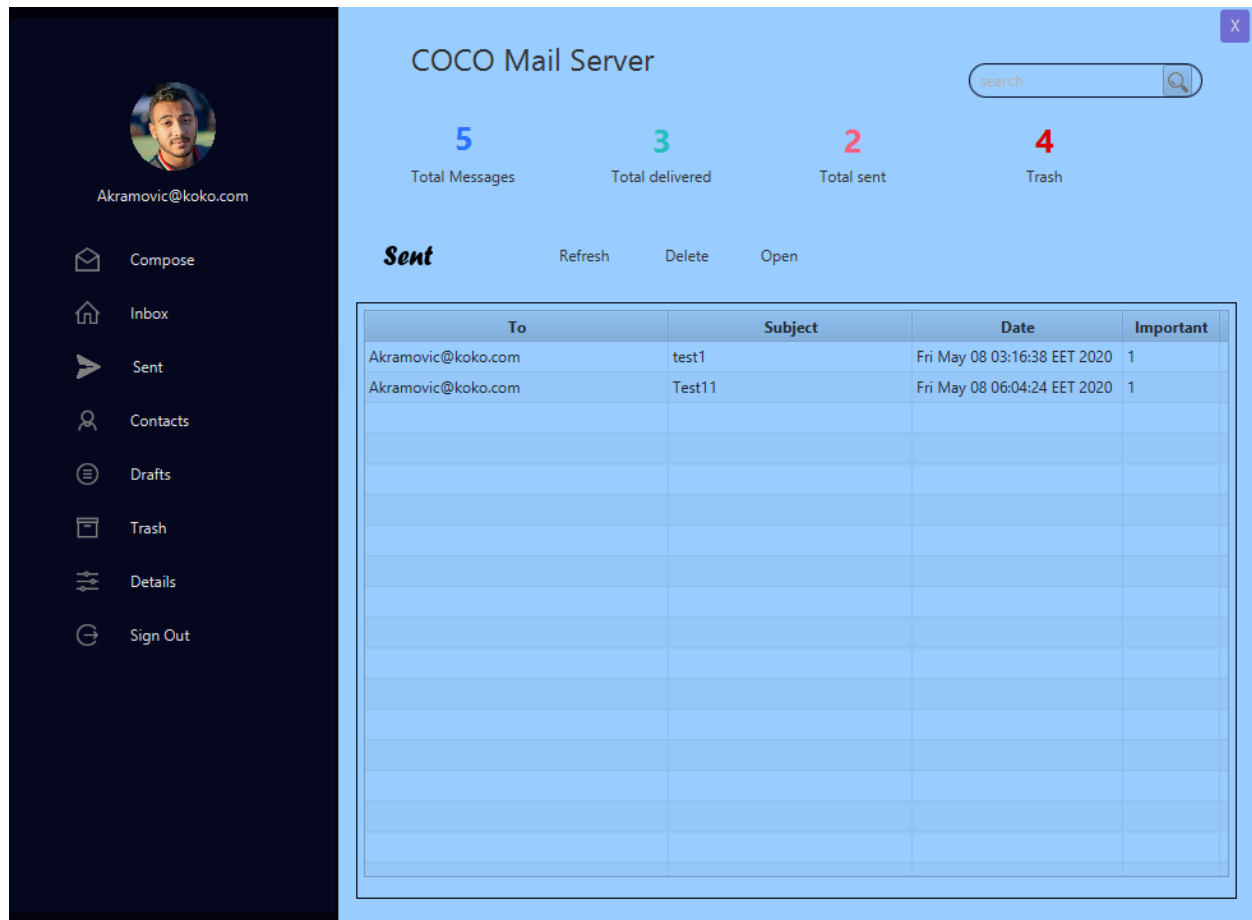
Akramovic@koko.com

Compose
Inbox
Sent
Contacts
Drafts
Trash
Details
Sign Out

COCO Mail Server

search

X

5
Total Messages

3
Total delivered

2
Total sent

4
Trash

Sent

Refresh

Delete

Open

| To | Subject | Date | Important |
|---|---|---|---|
| Akramovic@koko.com | test1 | Fri May 08 03:16:38 EET 2020 | 1 |
| Akramovic@koko.com | Test11 | Fri May 08 06:04:24 EET 2020 | 1 |